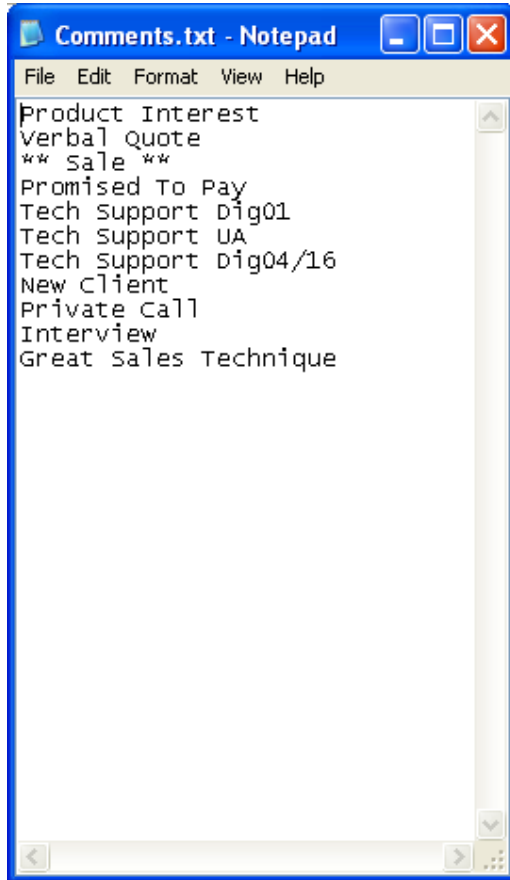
Comments.txt - Notepad

File Edit Format View Help

Product Interest
Verbal Quote
** Sale **
Promised To Pay
Tech Support Dig01
Tech Support UA
Tech Support Dig04/16
New Client
Private Call
Interview
Great Sales Technique